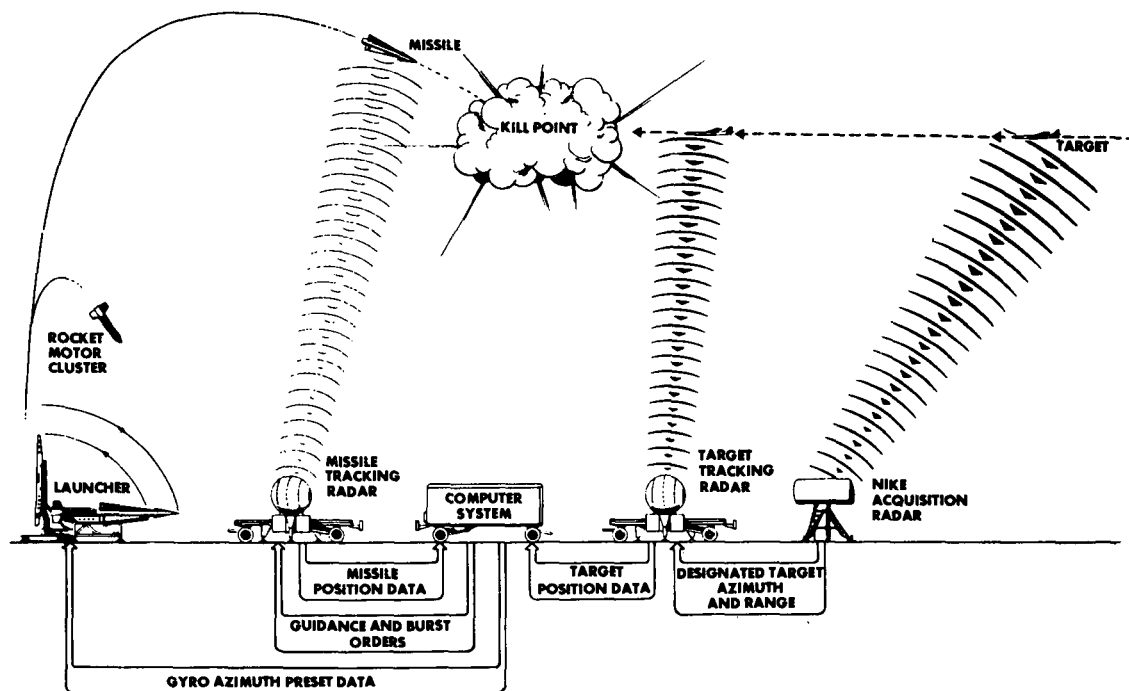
MISSILE

KILL POINT

TARGET

ROCKET MOTOR CLUSTER

LAUNCHER

MISSILE TRACKING RADAR

COMPUTER SYSTEM

TARGET TRACKING RADAR

NIKE ACQUISITION RADAR

MISSILE POSITION DATA

TARGET POSITION DATA

DESIGNATED TARGET AZIMUTH AND RANGE

GUIDANCE AND BURST ORDERS

GYRO AZIMUTH PRESET DATA